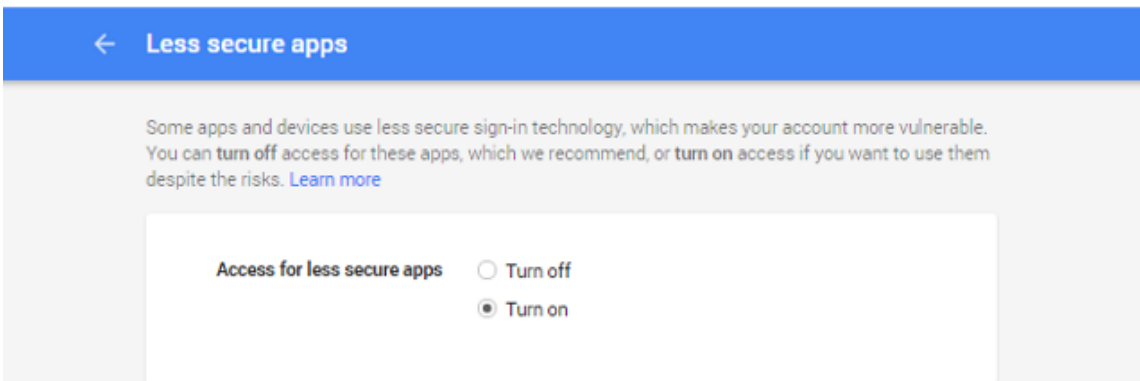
Less secure apps

Some apps and devices use less secure sign-in technology, which makes your account more vulnerable. You can turn off access for these apps, which we recommend, or turn on access if you want to use them despite the risks. Learn more

Access for less secure apps

Turn off

Turn on